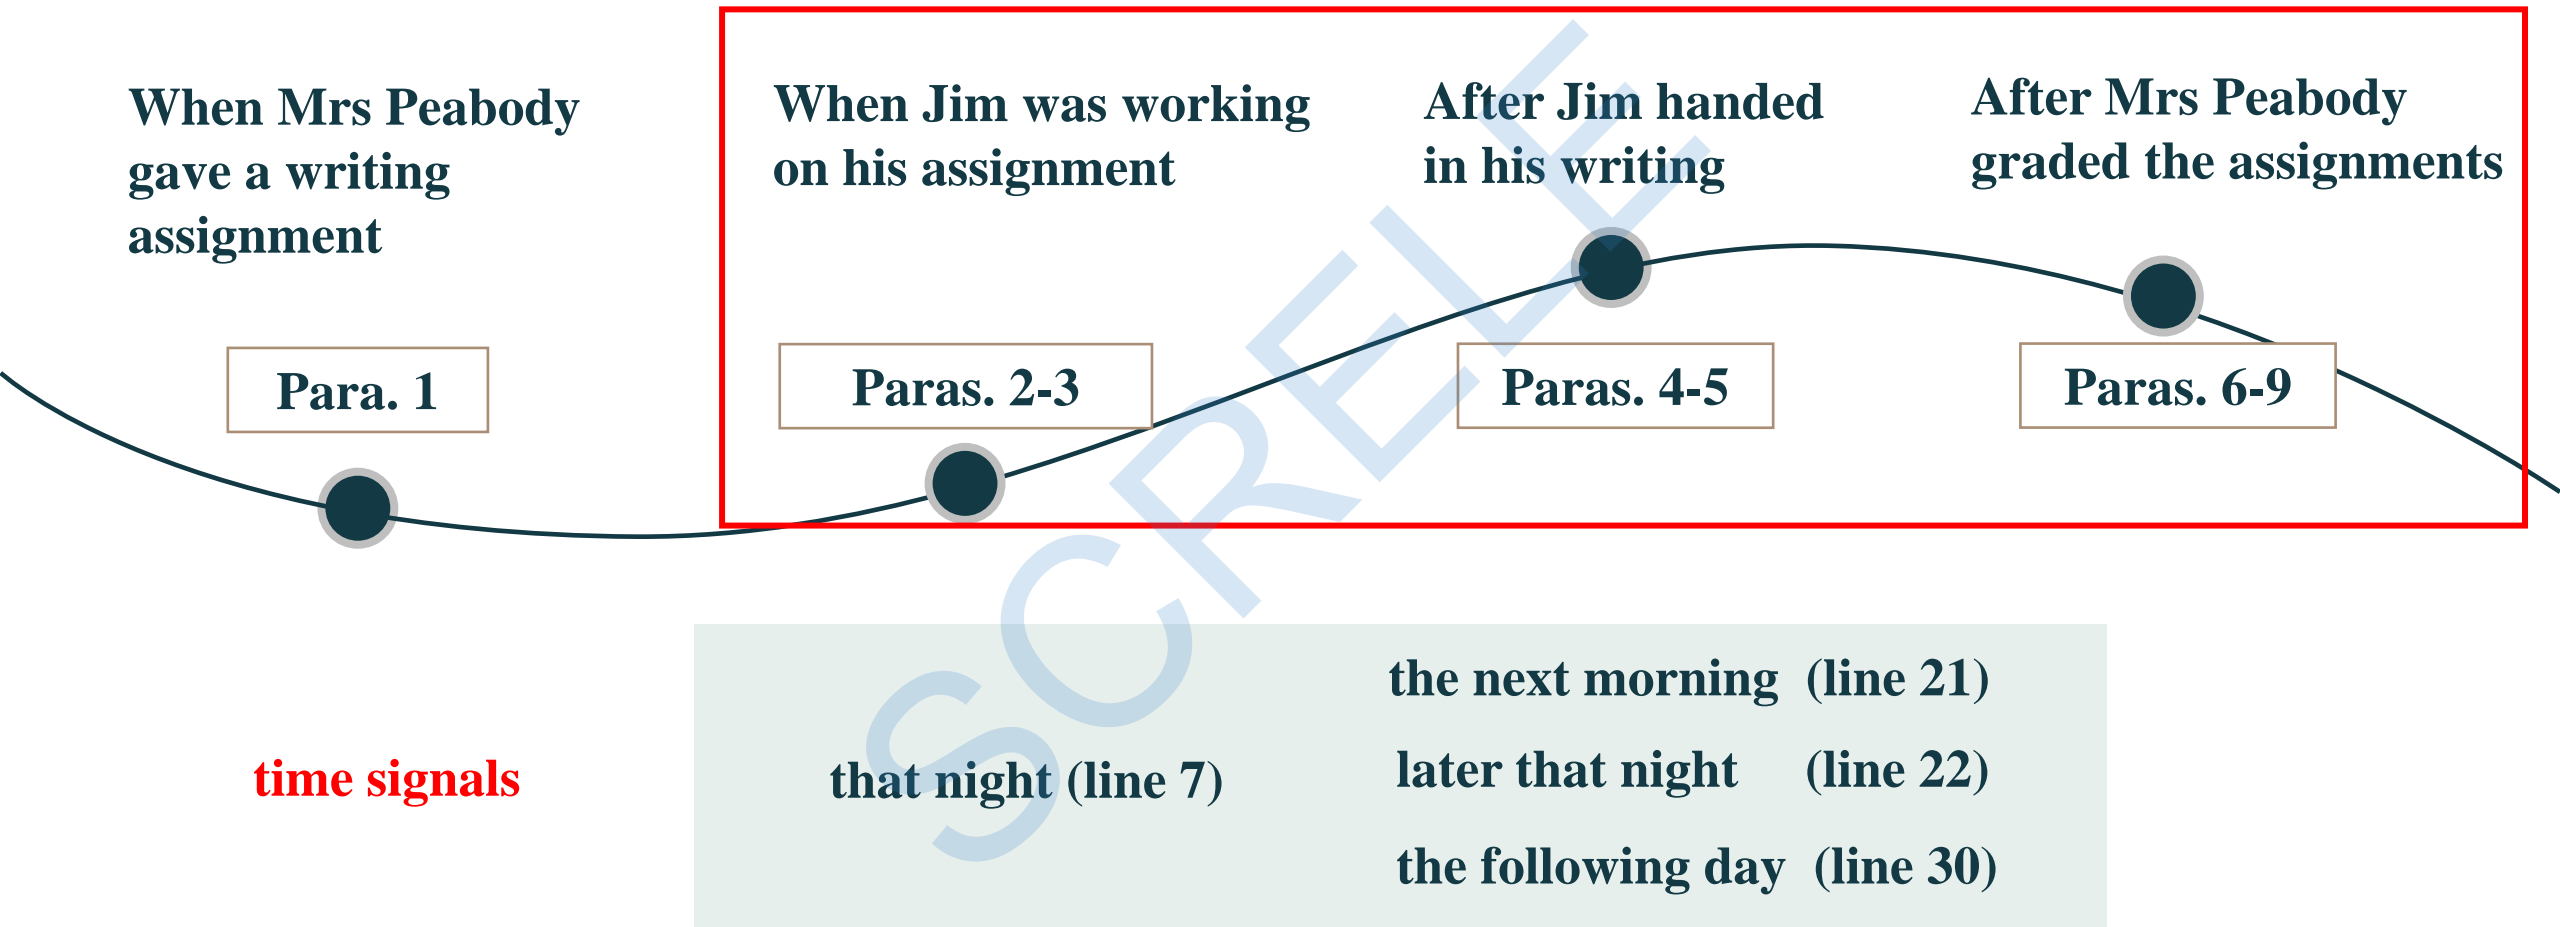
When Mrs Peabody gave a writing assignment

Para. 1

When Jim was working on his assignment

Paras. 2-3

After Jim handed in his writing

Paras. 4-5

After Mrs Peabody graded the assignments

Paras. 6-9

SCRELE

time signals

that night (line 7)

the next morning (line 21)

later that night (line 22)

the following day (line 30)